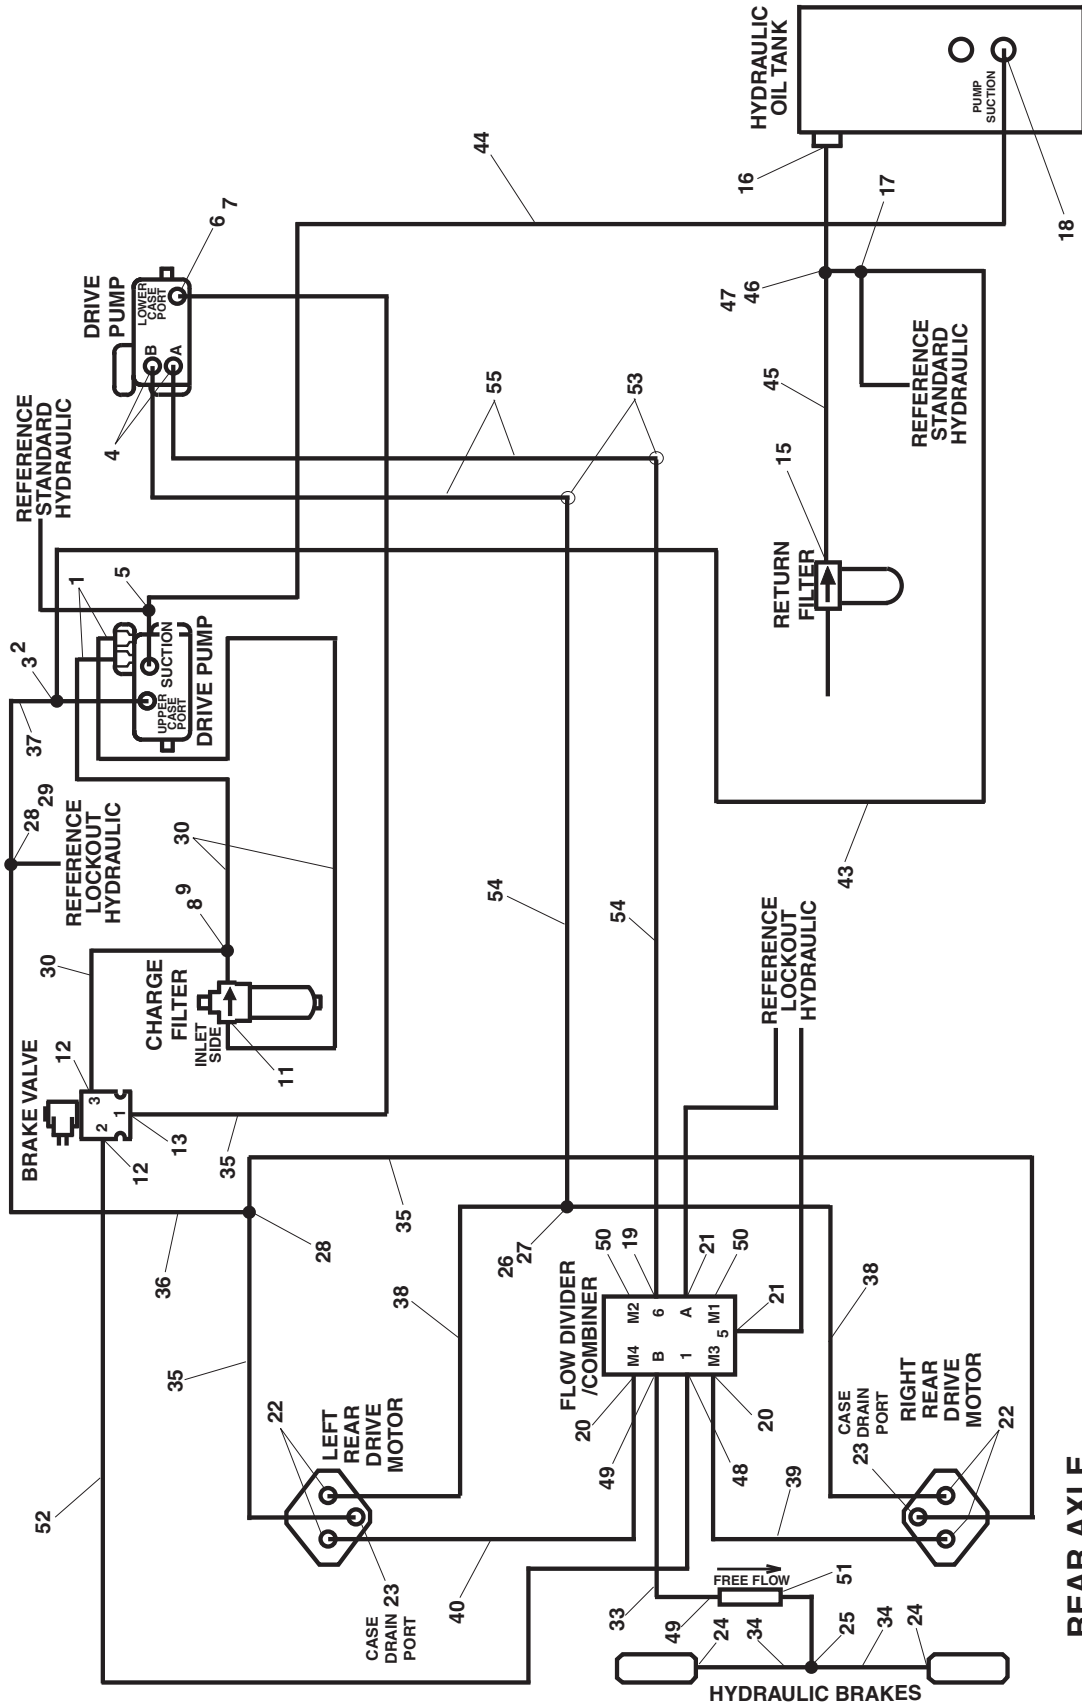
HYDRAULIC OIL TANK
PUMP SUCTION
16
17
18
44
6
7
DRIVE PUMP
LOWER CASE PORT
B
A
4
47
46
REFERENCE STANDARD HYDRAULIC
55
53
45
REFERENCE STANDARD HYDRAULIC
15
RETURN FILTER
1
5
3
2
UPPER CASE PORT
SUCTION
DRIVE PUMP
37
28
29
REFERENCE LOCKOUT HYDRAULIC
30
8
9
30
CHARGE FILTER
INLET SIDE
11
54
54
43
REFERENCE LOCKOUT HYDRAULIC
BRAKE VALVE
12
3
2
1
13
12
35
35
36
28
26
27
50
19
21
50
FLOW DIVIDER /COMBINER
M2
6
A
M1
M4
B
1
M3
5
21
38
38
35
22
LEFT REAR DRIVE MOTOR
20
49
48
20
CASE DRAIN PORT
23
RIGHT REAR DRIVE MOTOR
22
52
23
CASE DRAIN PORT
40
39
33
49
FREE FLOW
51
24
34
25
34
24
HYDRAULIC BRAKES
REAR AXLE